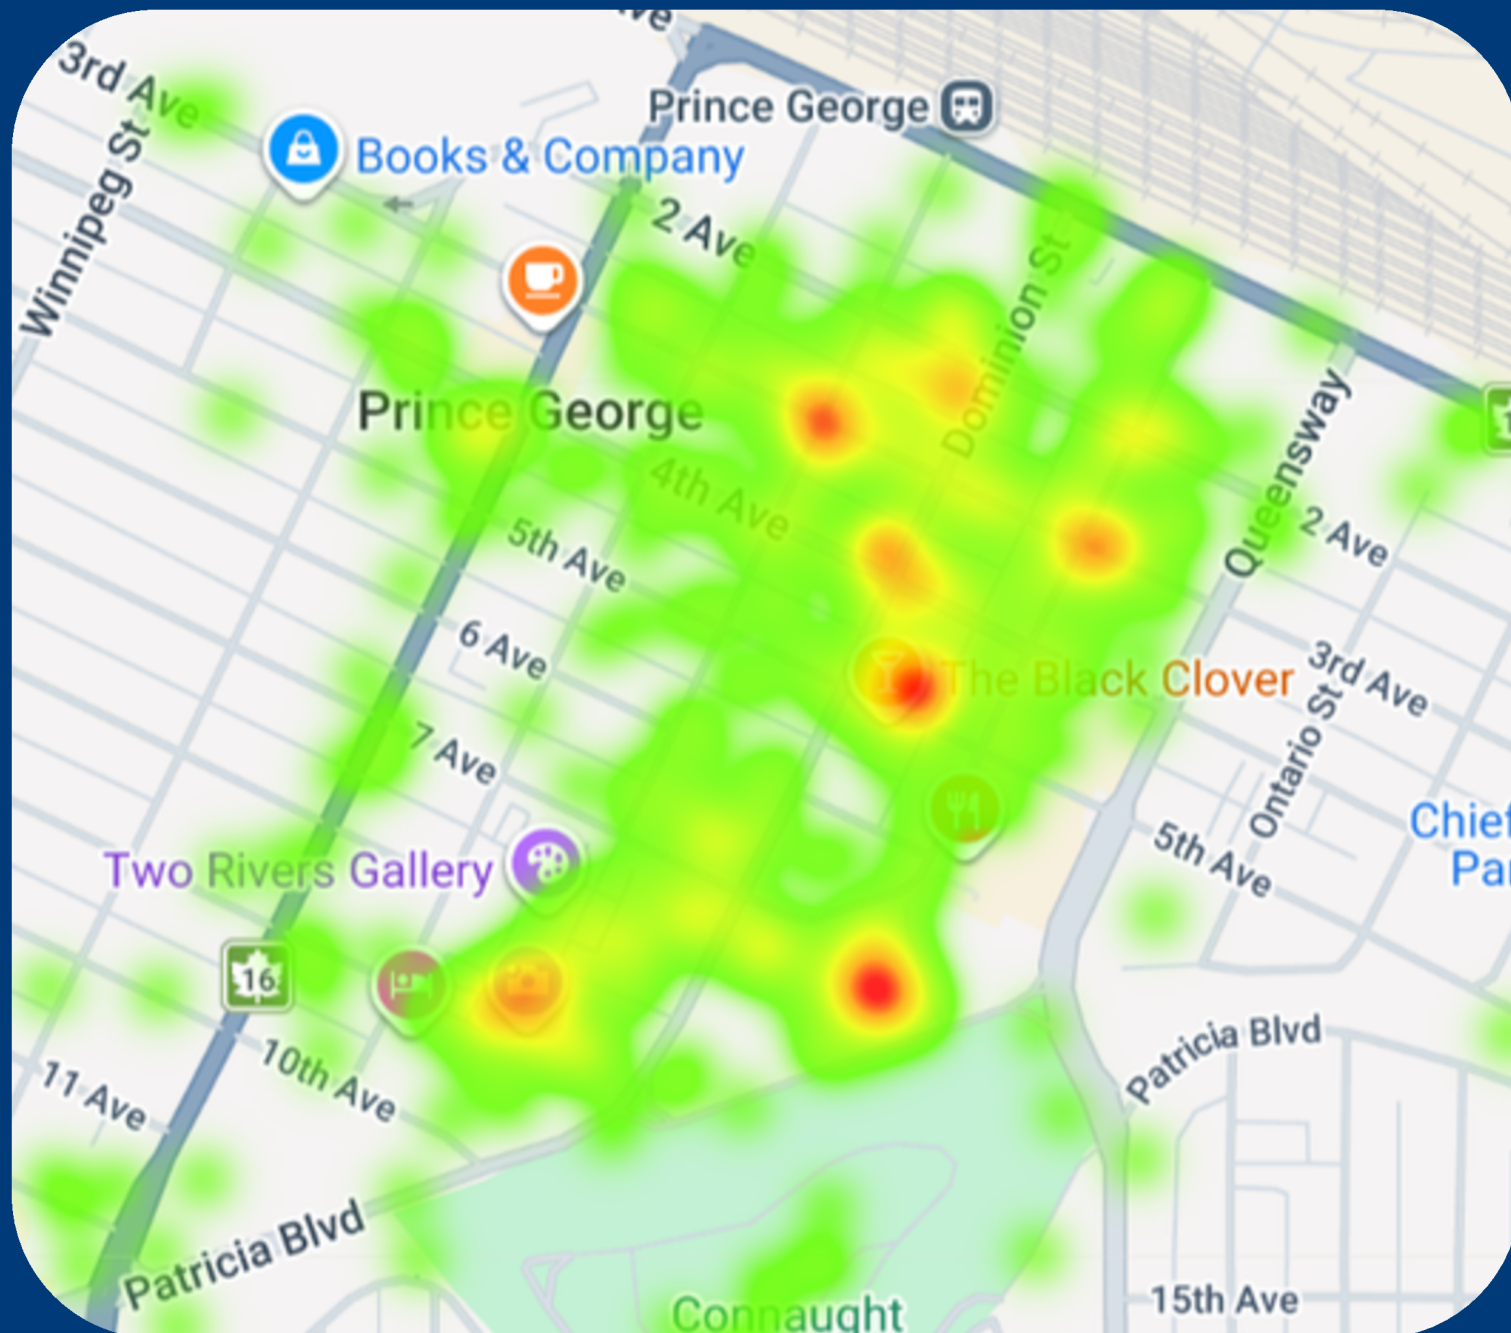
3rd Ave
Winnipeg St
Books & Company
Prince George
2 Ave
Dominion St
Prince George
4th Ave
5th Ave
6 Ave
7 Ave
Queensway
2 Ave
3rd Ave
Ontario St
The Black Clover
Chief
Par
5th Ave
Two Rivers Gallery
16
10th Ave
11 Ave
Patricia Blvd
Patricia Blvd
Connaught
15th Ave